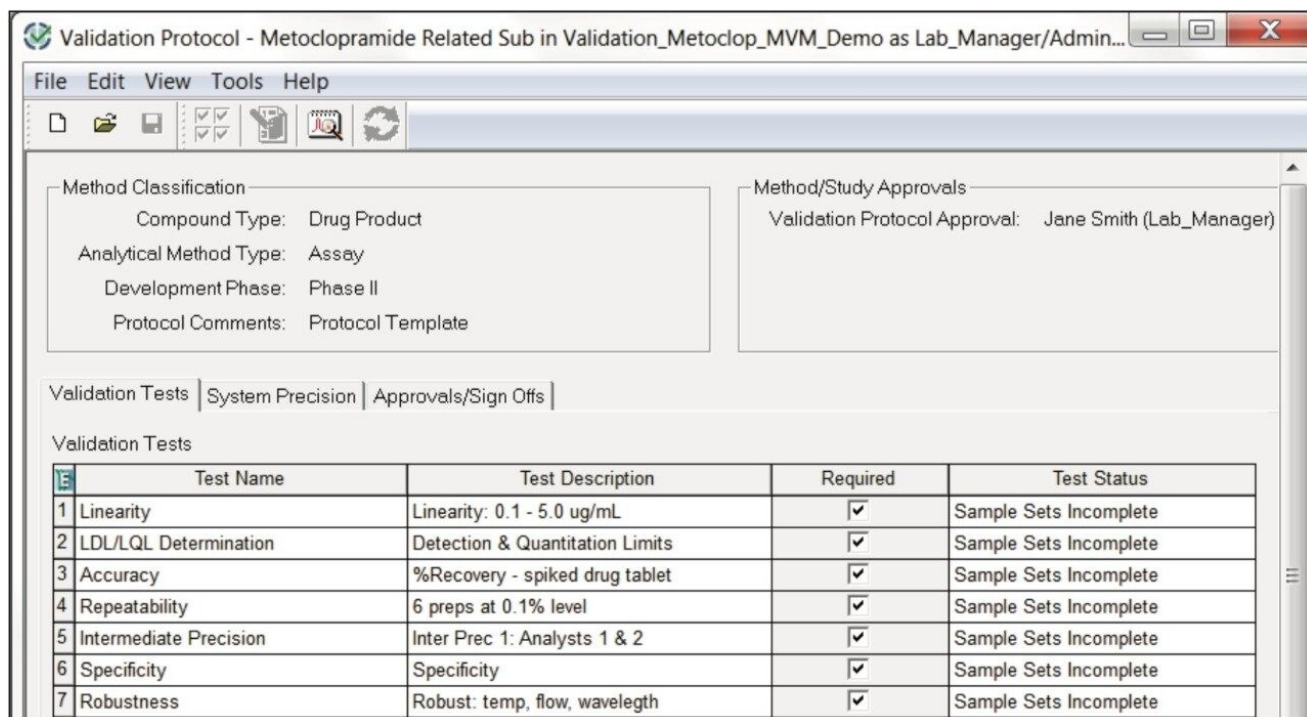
Validation Protocol - Metoclopramide Related Sub in Validation_Metoclop_MVM_Demo as Lab_Manager/Admin...

File Edit View Tools Help

Method Classification
Compound Type: Drug Product
Analytical Method Type: Assay
Development Phase: Phase II
Protocol Comments: Protocol Template

Method/Study Approvals
Validation Protocol Approval: Jane Smith (Lab_Manager)

Validation Tests | System Precision | Approvals/Sign Offs

Validation Tests

| | Test Name | Test Description | Required | Test Status |
|---|---|---|---|---|
| 1 | Linearity | Linearity: 0.1 - 5.0 ug/mL | ☑ | Sample Sets Incomplete |
| 2 | LDL/LQL Determination | Detection & Quantitation Limits | ☑ | Sample Sets Incomplete |
| 3 | Accuracy | %Recovery - spiked drug tablet | ☑ | Sample Sets Incomplete |
| 4 | Repeatability | 6 preps at 0.1% level | ☑ | Sample Sets Incomplete |
| 5 | Intermediate Precision | Inter Prec 1: Analysts 1 & 2 | ☑ | Sample Sets Incomplete |
| 6 | Specificity | Specificity | ☑ | Sample Sets Incomplete |
| 7 | Robustness | Robust: temp, flow, wavelegth | ☑ | Sample Sets Incomplete |